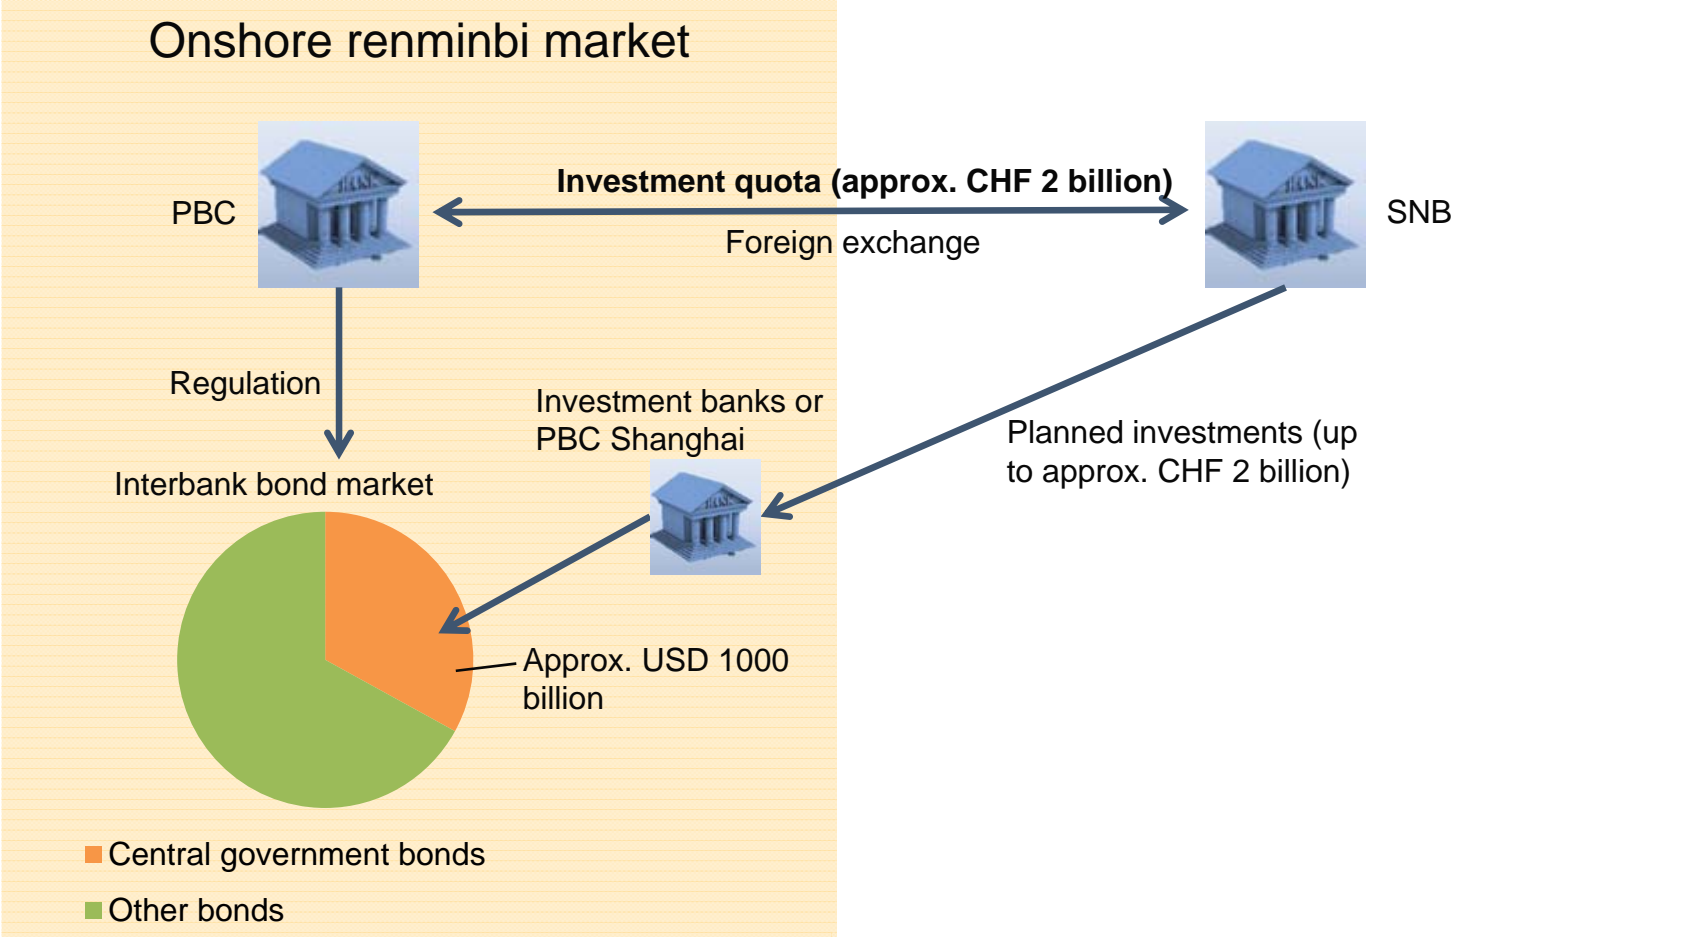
Onshore renminbi market

PBC

Investment quota (approx. CHF 2 billion)

Foreign exchange

SNB

Regulation

Investment banks or PBC Shanghai

Planned investments (up to approx. CHF 2 billion)

Interbank bond market

Approx. USD 1000 billion

Central government bonds

Other bonds